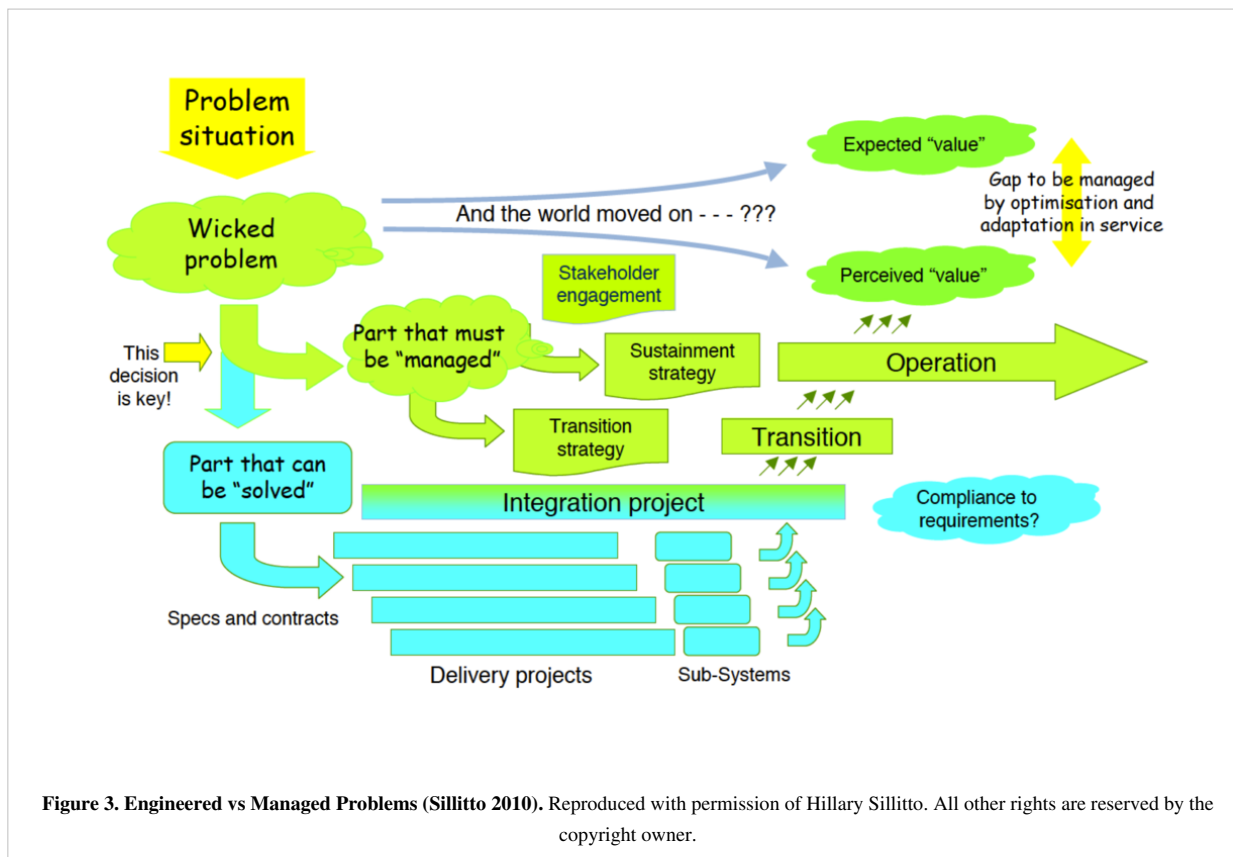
Problem situation

Expected "value"

Gap to be managed by optimisation and adaptation in service

Wicked problem

And the world moved on - - - ???

Stakeholder engagement

Perceived "value"

This decision is key!

Part that must be "managed"

Sustainment strategy

Operation

Transition strategy

Transition

Part that can be "solved"

Integration project

Compliance to requirements?

Specs and contracts

Delivery projects

Sub-Systems

**Figure 3. Engineered vs Managed Problems (Sillitto 2010).** Reproduced with permission of Hillary Sillitto. All other rights are reserved by the copyright owner.